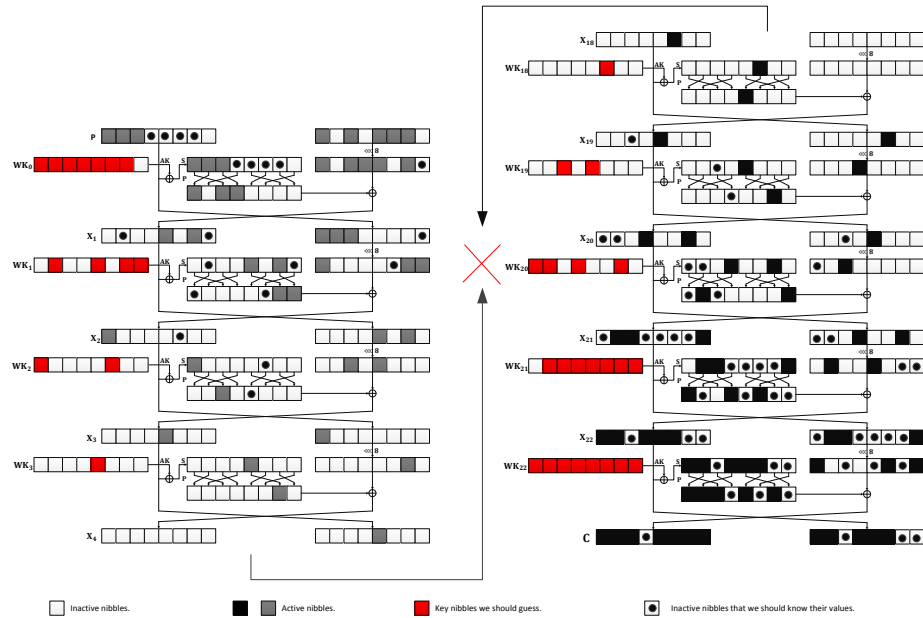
P
WK$_0$
AK
S
P
⋘ 8
X$_1$
WK$_1$
AK
S
P
⋘ 8
X$_2$
WK$_2$
AK
S
P
⋘ 8
X$_3$
WK$_3$
AK
S
P
⋘ 8
X$_4$
X$_{18}$
WK$_{18}$
AK
S
P
⋘ 8
X$_{19}$
WK$_{19}$
AK
S
P
⋘ 8
X$_{20}$
WK$_{20}$
AK
S
P
⋘ 8
X$_{21}$
WK$_{21}$
AK
S
P
⋘ 8
X$_{22}$
WK$_{22}$
AK
S
P
⋘ 8
C
Inactive nibbles.
Active nibbles.
Key nibbles we should guess.
Inactive nibbles that we should know their values.